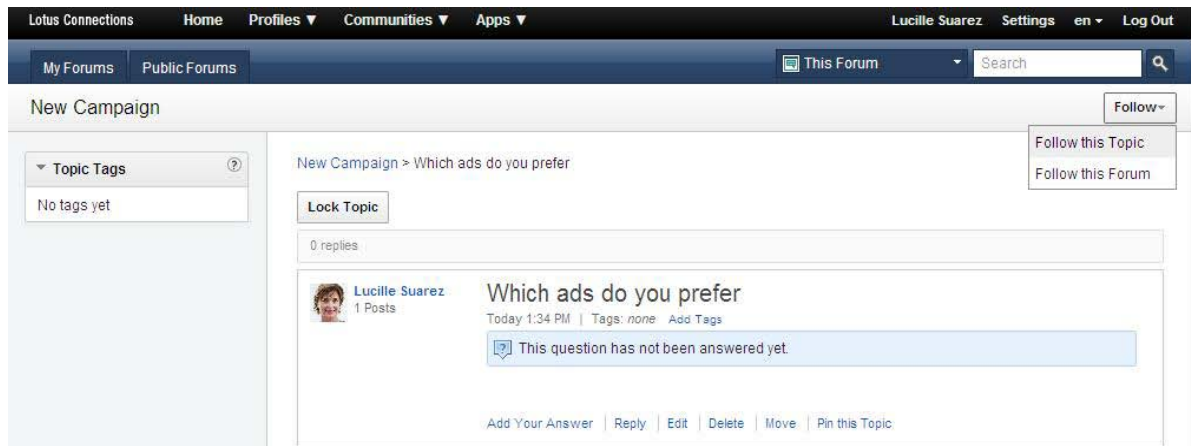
Lotus Connections Home Profiles ▼ Communities ▼ Apps ▼ Lucille Suarez Settings en ▾ Log Out

My Forums Public Forums

This Forum ▾ Search

New Campaign

Follow ▾

Follow this Topic
Follow this Forum

▾ Topic Tags ?

No tags yet

New Campaign > Which ads do you prefer

Lock Topic

0 replies

Lucille Suarez
1 Posts

Which ads do you prefer

Today 1:34 PM | Tags: *none* Add Tags

This question has not been answered yet.

Add Your Answer | Reply | Edit | Delete | Move | Pin this Topic